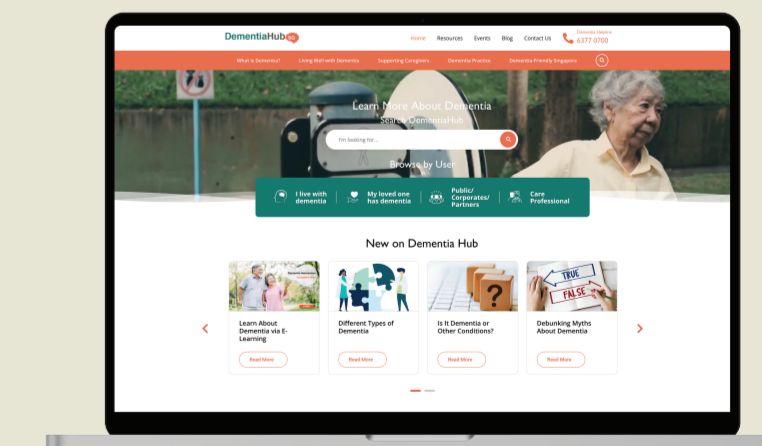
DementiaHub.sg

Home Resources Events Blog Contact Us

Dementia Helpline
6377 0700

What is Dementia? Living Well with Dementia Supporting Caregivers Dementia Practice Dementia Friendly Singapore

Learn More About Dementia
Search DementiaHub

I'm looking for...

Browse by User

I live with dementia

My loved one has dementia

Public/ Corporates/ Partners

Care Professional

New on Dementia Hub

Learn About Dementia via E-Learning

Read More

Different Types of Dementia

Read More

Is It Dementia or Other Conditions?

Read More

TRUE

FALSE

Debunking Myths About Dementia

Read More